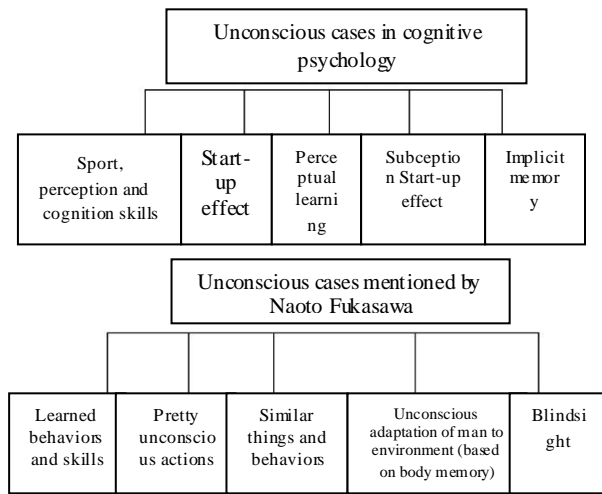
Unconscious cases in cognitive psychology

Sport, perception and cognition skills

Start-up effect

Perceptual learning

Subception Start-up effect

Implicit memory

Unconscious cases mentioned by Naoto Fukasawa

Learned behaviors and skills

Pretty unconscious actions

Similar things and behaviors

Unconscious adaptation of man to environment (based on body memory)

Blindsight